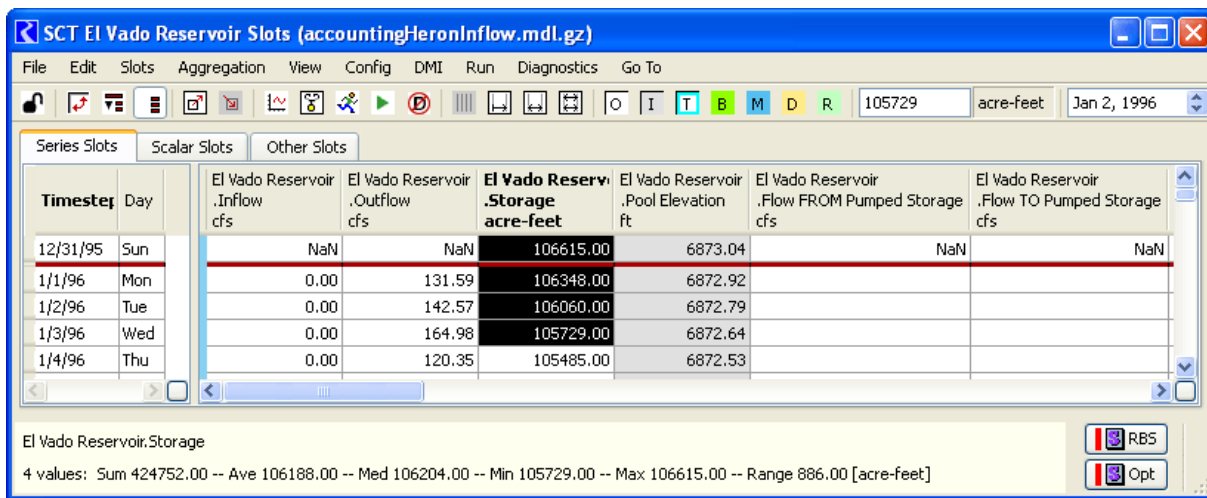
SCT El Vado Reservoir Slots (accountingHeronInflow.mdl.gz)

File Edit Slots Aggregation View Config DMI Run Diagnostics Go To

O I T B M D R 105729 acre-feet Jan 2, 1996

Series Slots Scalar Slots Other Slots

| Timestep | Day | El Vado Reservoir .Inflow cfs | El Vado Reservoir .Outflow cfs | El Vado Reservoir .Storage acre-feet | El Vado Reservoir .Pool Elevation ft | El Vado Reservoir .Flow FROM Pumped Storage cfs | El Vado Reservoir .Flow TO Pumped Storage cfs |
|---|---|---|---|---|---|---|---|
| 12/31/95 | Sun | NaN | NaN | 106615.00 | 6873.04 | NaN | NaN |
| 1/1/96 | Mon | 0.00 | 131.59 | 106348.00 | 6872.92 | | |
| 1/2/96 | Tue | 0.00 | 142.57 | 106060.00 | 6872.79 | | |
| 1/3/96 | Wed | 0.00 | 164.98 | 105729.00 | 6872.64 | | |
| 1/4/96 | Thu | 0.00 | 120.35 | 105485.00 | 6872.53 | | |

El Vado Reservoir.Storage

4 values: Sum 424752.00 -- Ave 106188.00 -- Med 106204.00 -- Min 105729.00 -- Max 106615.00 -- Range 886.00 [acre-feet]

RBS

Opt